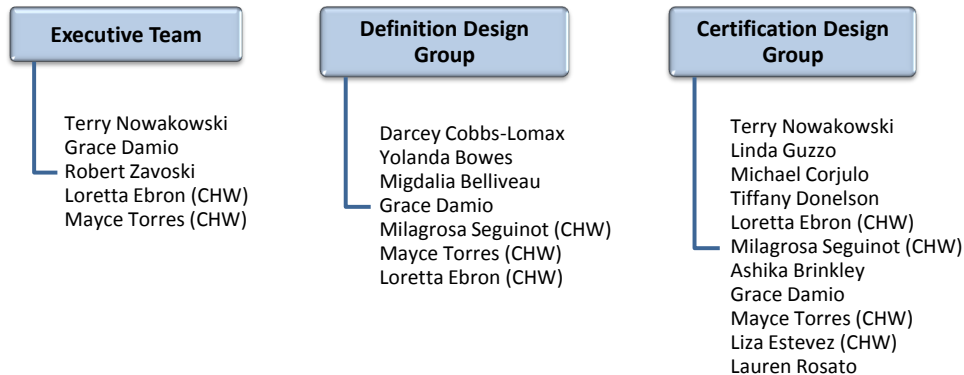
Executive Team

Terry Nowakowski
Grace Damio
Robert Zavoski
Loretta Ebron (CHW)
Mayce Torres (CHW)

Definition Design Group

Darcey Cobbs-Lomax
Yolanda Bowes
Migdalia Belliveau
Grace Damio
Milagrosa Seguinot (CHW)
Mayce Torres (CHW)
Loretta Ebron (CHW)

Certification Design Group

Terry Nowakowski
Linda Guzzo
Michael Corjulo
Tiffany Donelson
Loretta Ebron (CHW)
Milagrosa Seguinot (CHW)
Ashika Brinkley
Grace Damio
Mayce Torres (CHW)
Liza Estevez (CHW)
Lauren Rosato